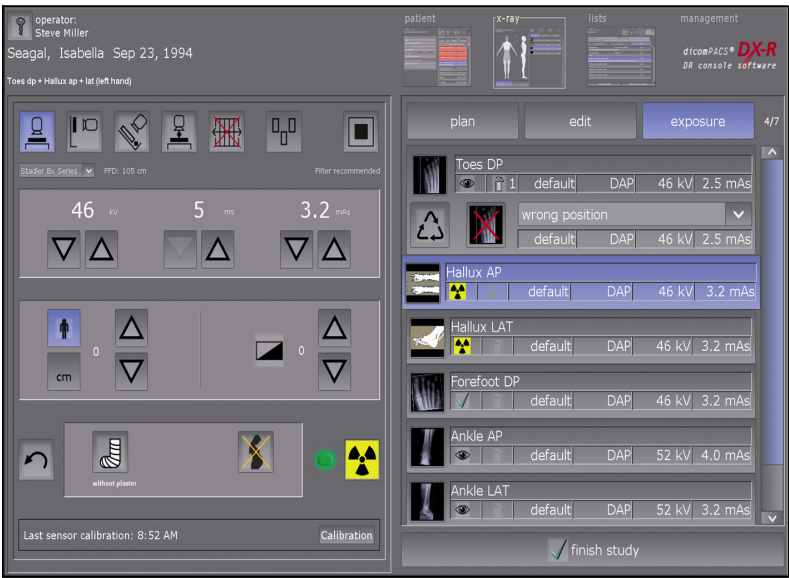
operator:
Steve Miller

Seagal, Isabella Sep 23, 1994

Toes dp + Hallux ap + lat (left hand)

patient

x-ray

lists

management

dicomPACS® DX-R
DR console software

Stadler Bx Series

FFD: 105 cm

Filter recommended

46 kV

5 ms

3.2 mAs

0

cm

0

without plaster

Last sensor calibration: 8:52 AM

Calibration

plan

edit

exposure

4/7

Toes DP

1 default DAP 46 kV 2.5 mAs

wrong position

default DAP 46 kV 2.5 mAs

Hallux AP

default DAP 46 kV 3.2 mAs

Hallux LAT

default DAP 46 kV 3.2 mAs

Forefoot DP

default DAP 46 kV 3.2 mAs

Ankle AP

default DAP 52 kV 4.0 mAs

Ankle LAT

default DAP 52 kV 3.2 mAs

finish study